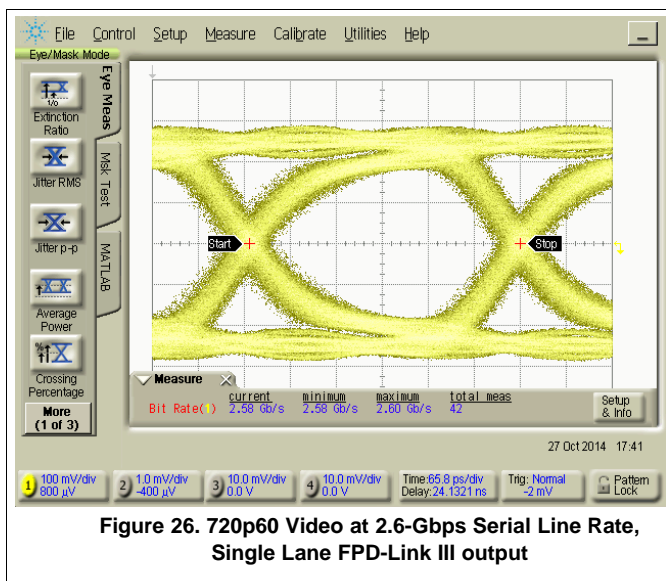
File Control Setup Measure Calibrate Utilities Help

Eye/Mask Mode

Eye Meas

Msk Test

MATLAB

1/0

Extinction Ratio

Jitter RMS

Jitter p-p

Average Power

Crossing Percentage

More (1 of 3)

Start

Stop

Measure

| | current | minimum | maximum | total meas |
|---|---|---|---|---|
| Bit Rate(1) | 2.58 Gb/s | 2.58 Gb/s | 2.60 Gb/s | 42 |

Setup & Info

27 Oct 2014 17:41

1 100 mV/div 800 µV

2 1.0 mV/div -400 µV

3 10.0 mV/div 0.0 V

4 10.0 mV/div 0.0 V

Time:65.8 ps/div Delay:24.1321 ns

Trig: Normal -2 mV

Pattern Lock

Figure 26. 720p60 Video at 2.6-Gbps Serial Line Rate, Single Lane FPD-Link III output